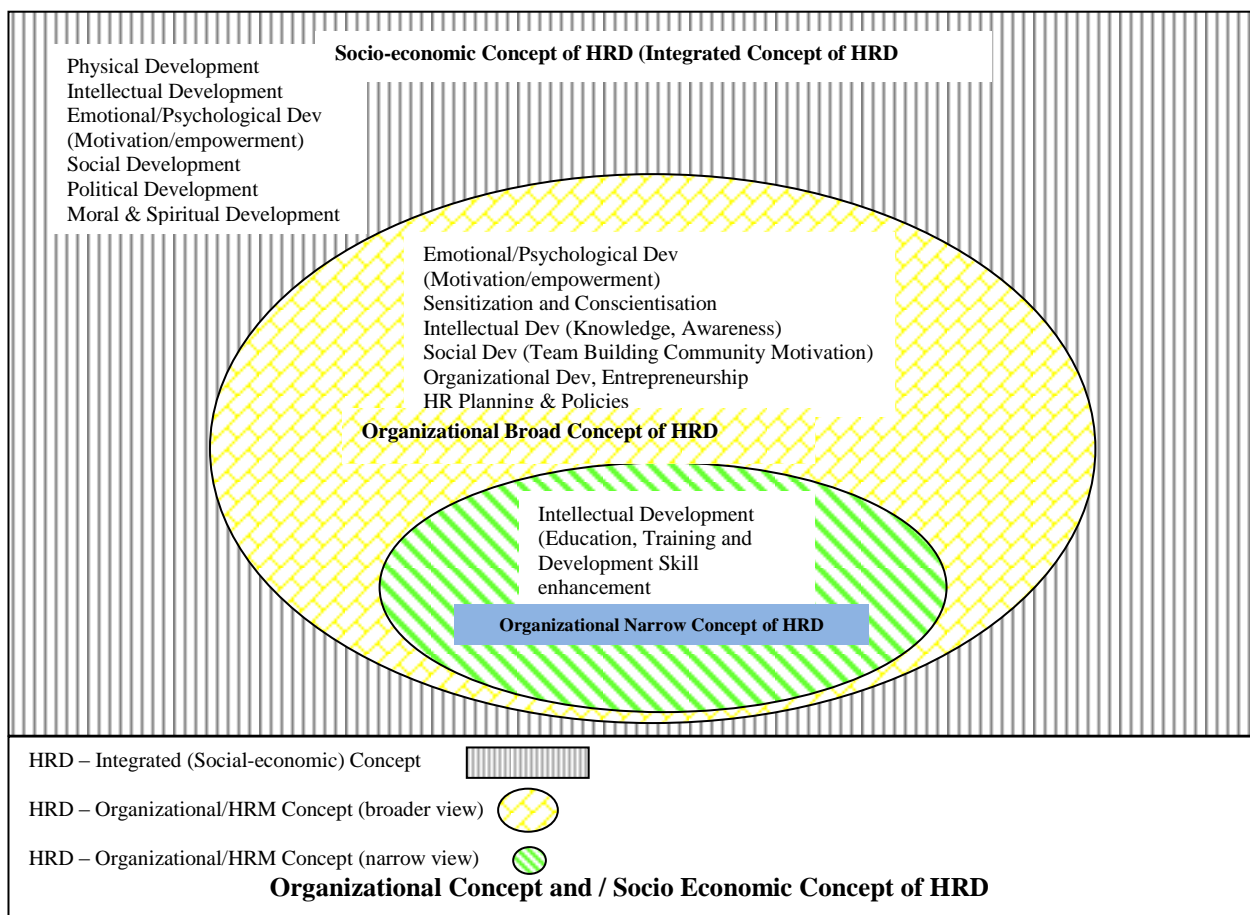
Socio-economic Concept of HRD (Integrated Concept of HRD

Physical Development
Intellectual Development
Emotional/Psychological Dev (Motivation/empowerment)
Social Development
Political Development
Moral & Spiritual Development

Emotional/Psychological Dev (Motivation/empowerment)
Sensitization and Conscientisation
Intellectual Dev (Knowledge, Awareness)
Social Dev (Team Building Community Motivation)
Organizational Dev, Entrepreneurship
HR Planning & Policies

Organizational Broad Concept of HRD

Intellectual Development (Education, Training and Development Skill enhancement

Organizational Narrow Concept of HRD

HRD – Integrated (Social-economic) Concept

HRD – Organizational/HRM Concept (broader view)

HRD – Organizational/HRM Concept (narrow view)

Organizational Concept and / Socio Economic Concept of HRD